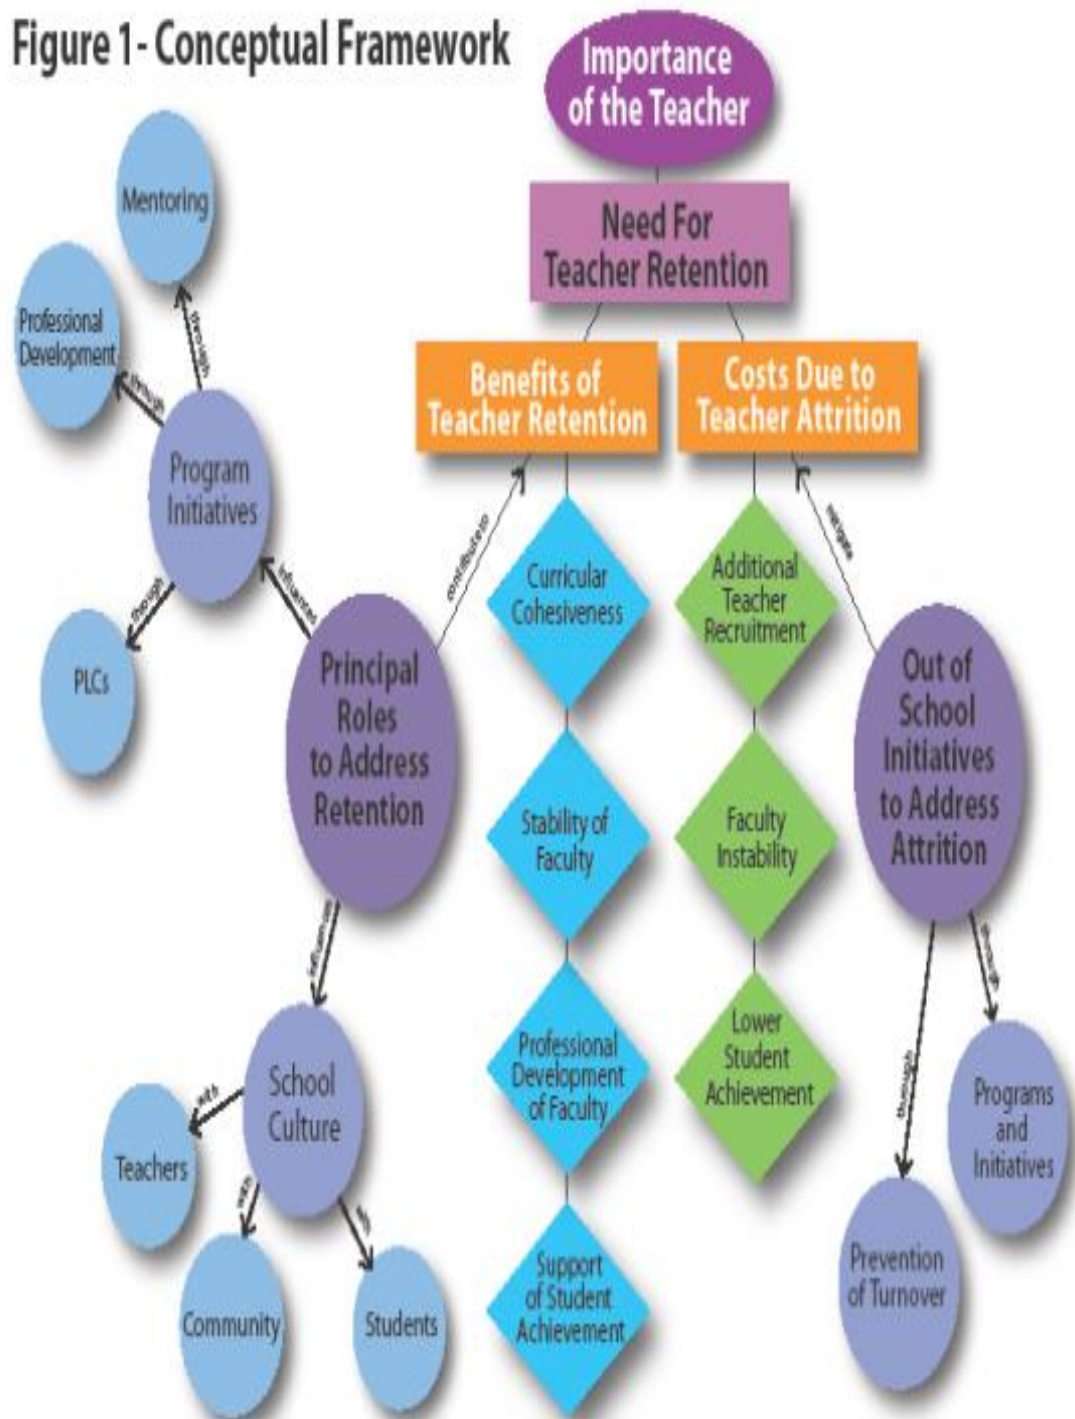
Figure 1 - Conceptual Framework

Importance of the Teacher

Need For Teacher Retention

Benefits of Teacher Retention

Costs Due to Teacher Attrition

Curricular Cohesiveness

Stability of Faculty

Professional Development of Faculty

Support of Student Achievement

Additional Teacher Recruitment

Faculty Instability

Lower Student Achievement

Mentoring

Professional Development

Program Initiatives

PLCs

through

through

through

influences

contributes to

Principal Roles to Address Retention

influences

School Culture

with

with

by

Teachers

Community

Students

mitigate

Out of School Initiatives to Address Attrition

through

through

Programs and Initiatives

Prevention of Turnover